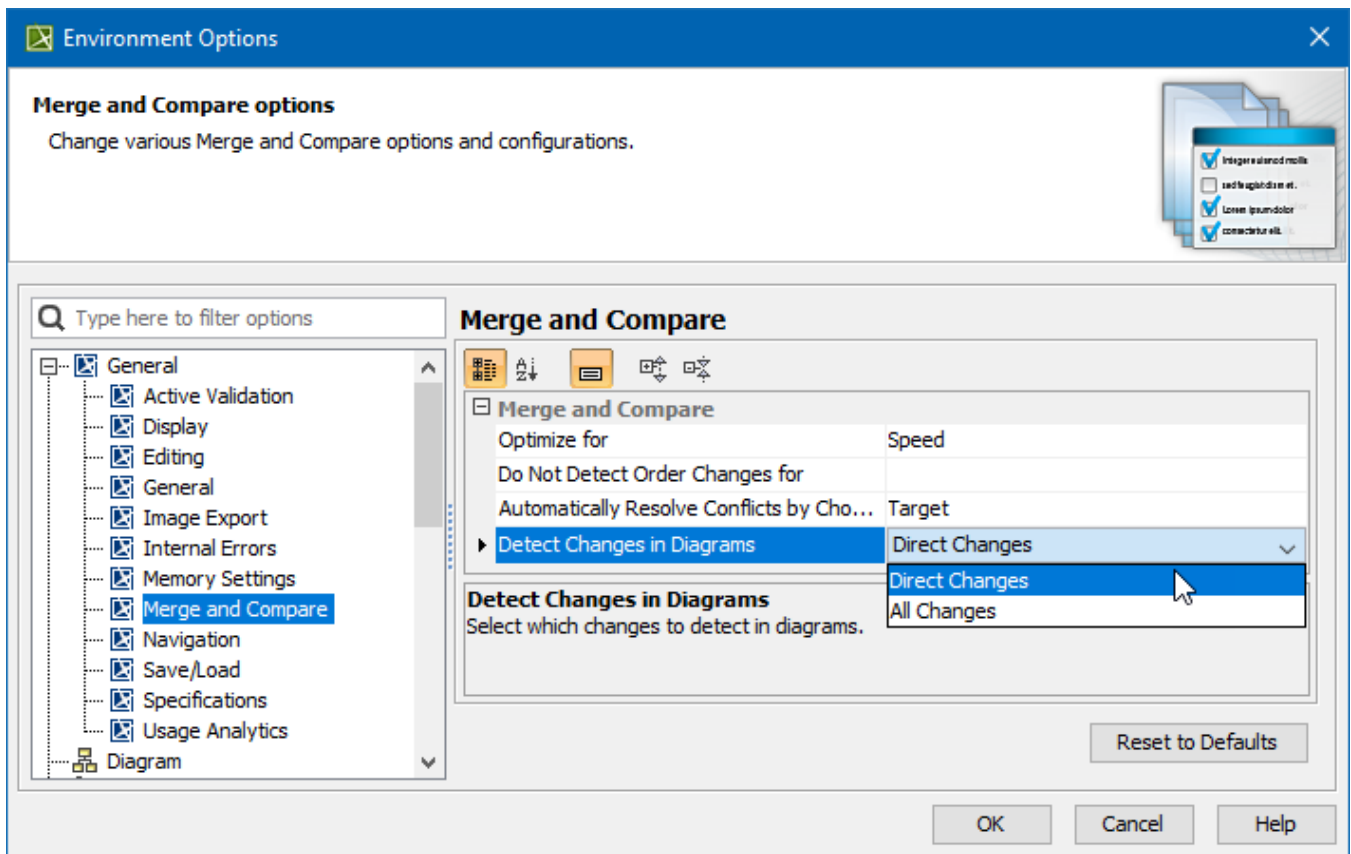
Environment Options

Merge and Compare options
Change various Merge and Compare options and configurations.

Type here to filter options

General
Active Validation
Display
Editing
General
Image Export
Internal Errors
Memory Settings
Merge and Compare
Navigation
Save/Load
Specifications
Usage Analytics
Diagram

Merge and Compare

Merge and Compare

| | |
|---|---|
| Optimize for | Speed |
| Do Not Detect Order Changes for | |
| Automatically Resolve Conflicts by Cho... | Target |
| Detect Changes in Diagrams | Direct Changes |

Direct Changes
All Changes

Detect Changes in Diagrams
Select which changes to detect in diagrams.

Reset to Defaults

OK Cancel Help